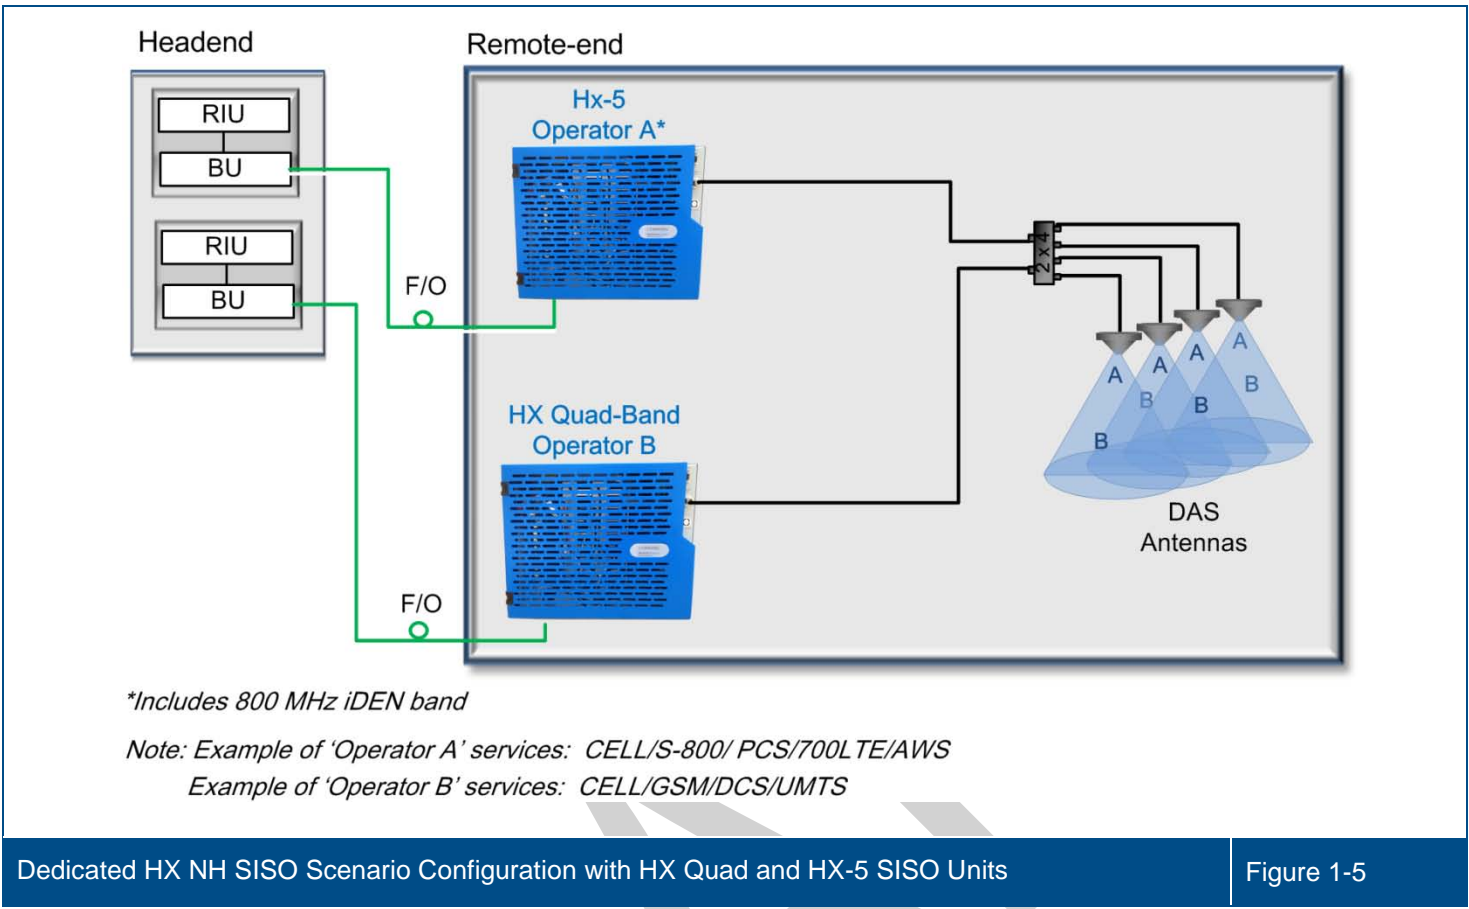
Headend

RIU

BU

RIU

BU

Remote-end

Hx-5
Operator A*

F/O

2 x 4

A
A
A
A
B
B
B
B

HX Quad-Band
Operator B

DAS
Antennas

F/O

*Includes 800 MHz iDEN band

Note: Example of 'Operator A' services: CELL/S-800/ PCS/700LTE/AWS
Example of 'Operator B' services: CELL/GSM/DCS/UMTS

Dedicated HX NH SISO Scenario Configuration with HX Quad and HX-5 SISO Units

Figure 1-5